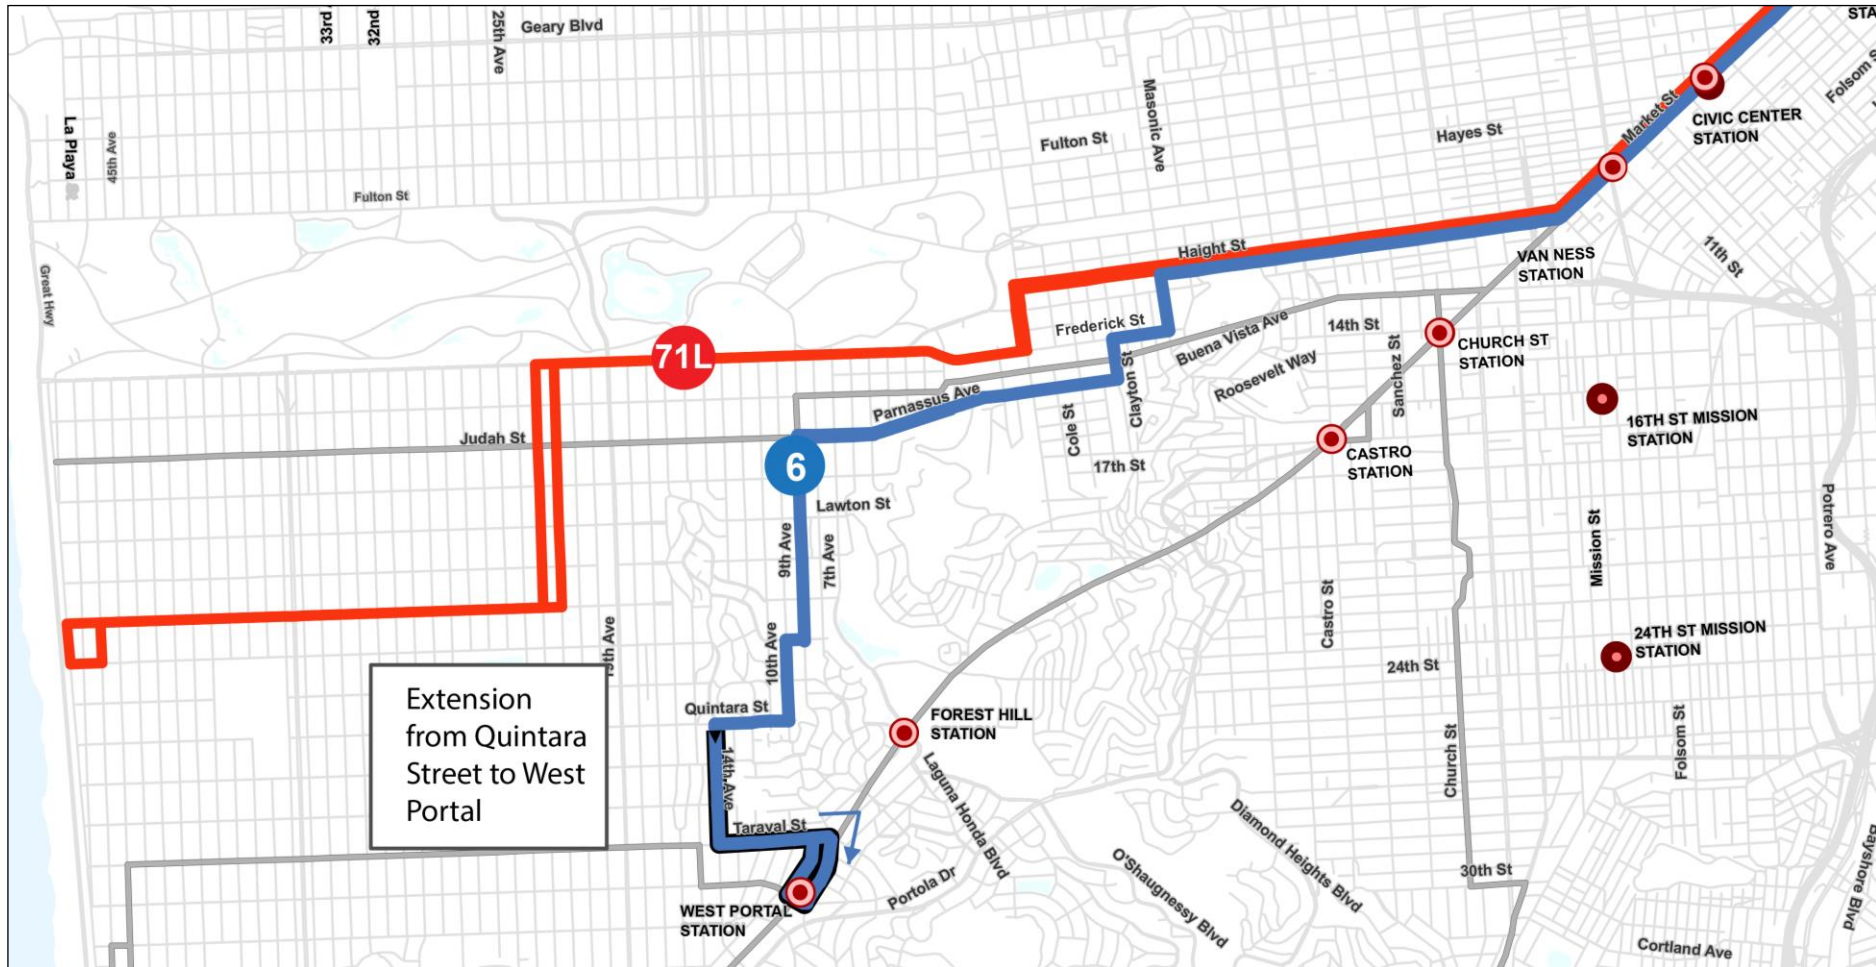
33rd
32nd
25th Ave
Geary Blvd
STA
La Playa
45th Ave
Fulton St
Fulton St
Masonic Ave
Hayes St
Market St
CIVIC CENTER STATION
Folsom St
Great Hwy
Haight St
VAN NESS STATION
11th St
71L
Frederick St
Buena Vista Ave
14th St
CHURCH ST STATION
Clayton St
Roosevelt Way
Sanchez St
Parnassus Ave
Cole St
16TH ST MISSION STATION
Judah St
CASTRO STATION
6
17th St
Lawton St
9th Ave
7th Ave
Mission St
Potrero Ave
Castro St
19th Ave
10th Ave
24th St
24TH ST MISSION STATION
Extension from Quintara Street to West Portal
Quintara St
FOREST HILL STATION
14th Ave
Laguna Honda Blvd
Church St
Folsom St
Taraval St
Diamond Heights Blvd
Portola Dr
30th St
O'Shaugnessy Blvd
WEST PORTAL STATION
Cortland Ave
Bayshore Blvd